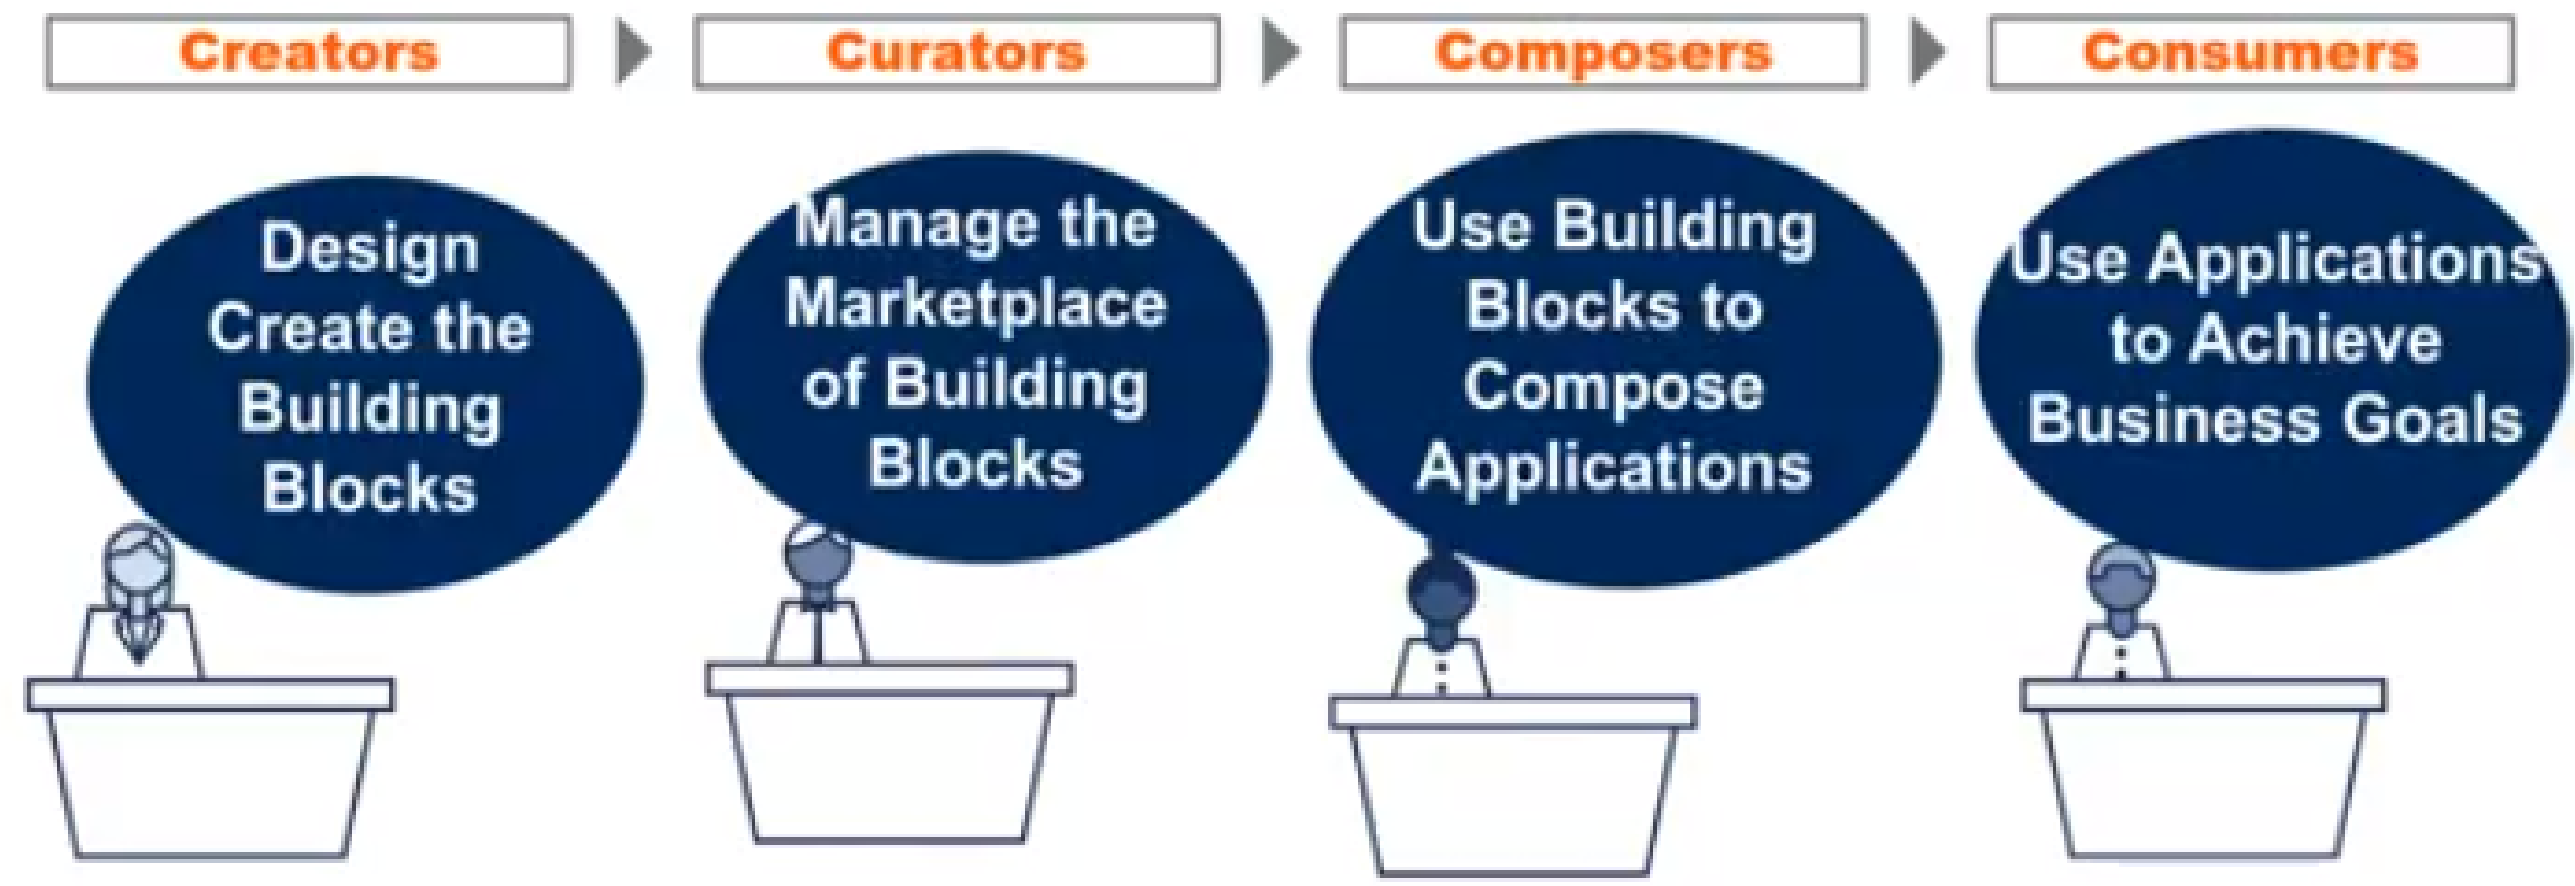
Creators

Curators

Composers

Consumers

Design Create the Building Blocks

Manage the Marketplace of Building Blocks

Use Building Blocks to Compose Applications

Use Applications to Achieve Business Goals